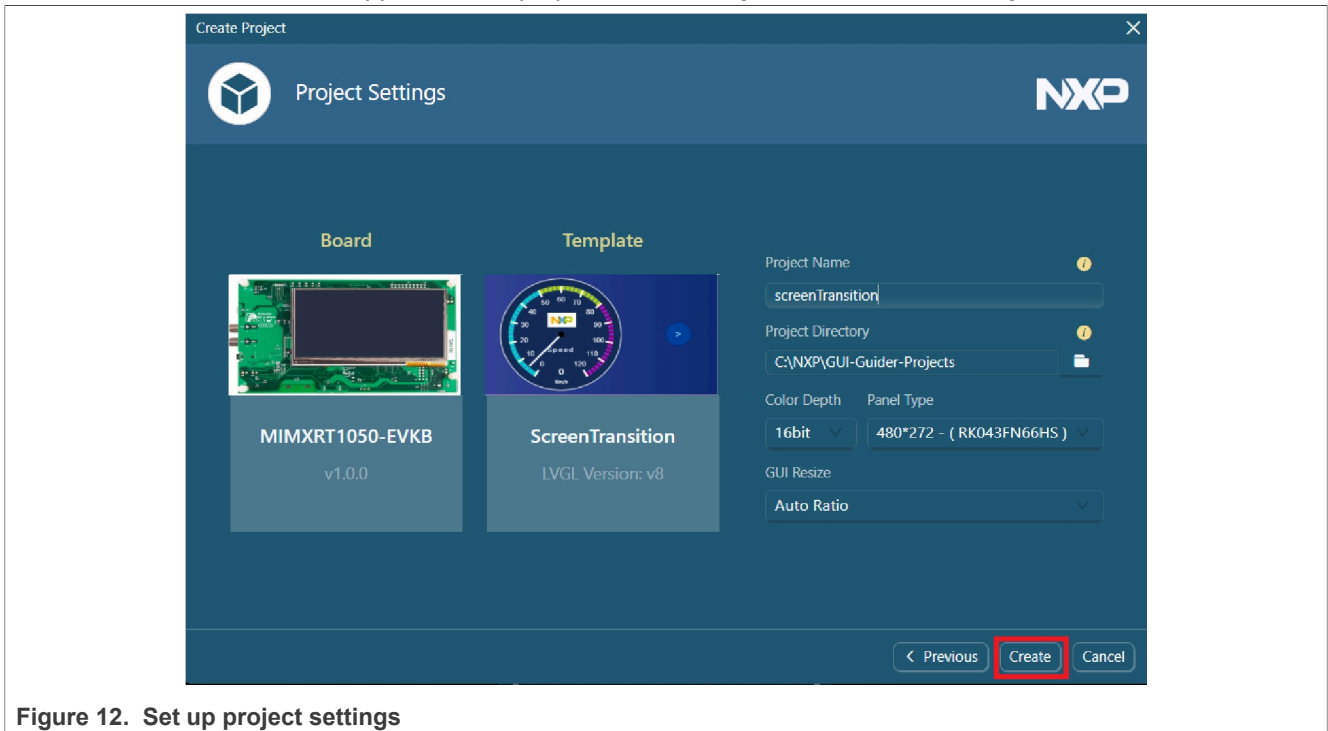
Create Project

Project Settings

NXP

Board

MIMXRT1050-EVKB

v1.0.0

Template

ScreenTransition

LVGL Version: v8

Project Name

screenTransition

Project Directory

C:\NXP\GUI-Guider-Projects

Color Depth

16bit

Panel Type

480*272 - ( RK043FN66HS )

GUI Resize

Auto Ratio

< Previous

Create

Cancel

Figure 12. Set up project settings